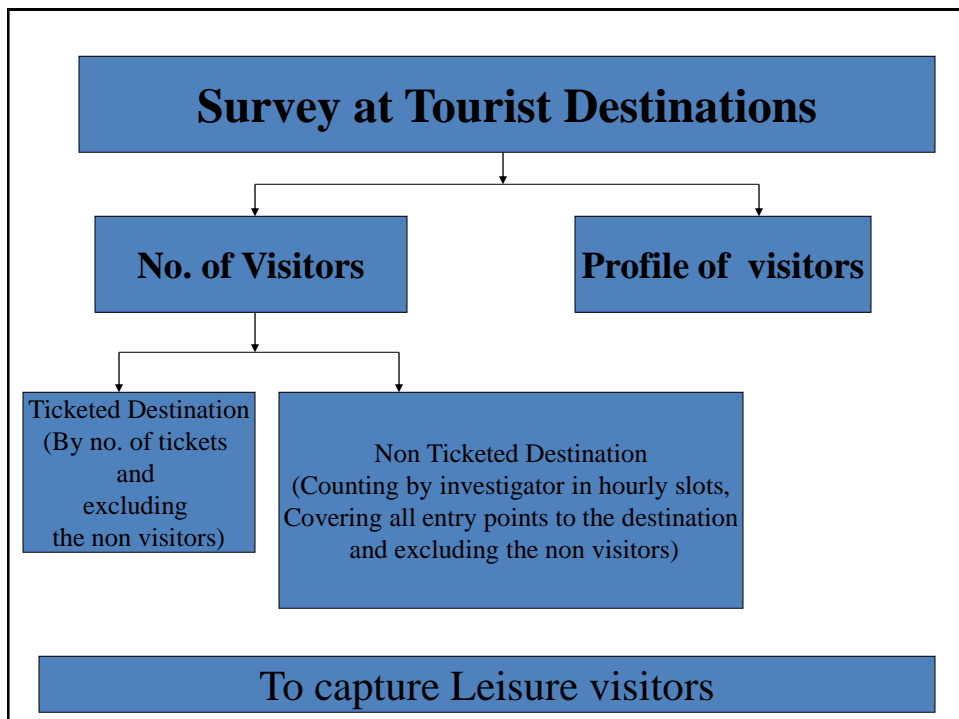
Survey at Tourist Destinations

No. of Visitors

Profile of visitors

Ticketed Destination (By no. of tickets and excluding the non visitors)

Non Ticketed Destination (Counting by investigator in hourly slots, Covering all entry points to the destination and excluding the non visitors)

To capture Leisure visitors